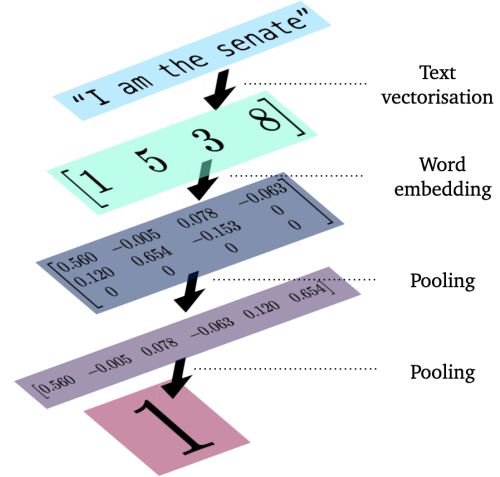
"I am the senate"

Text vectorisation

$\begin{bmatrix} 1 & 5 & 3 & 8 \end{bmatrix}$

Word embedding

$\begin{bmatrix} 0.560 & -0.005 & 0.078 & -0.063 \\ 0.120 & 0.654 & -0.153 & 0 \\ 0 & 0 & 0 & 0 \end{bmatrix}$

Pooling

$\begin{bmatrix} 0.560 & -0.005 & 0.078 & -0.063 & 0.120 & 0.654 \end{bmatrix}$

Pooling

$1$